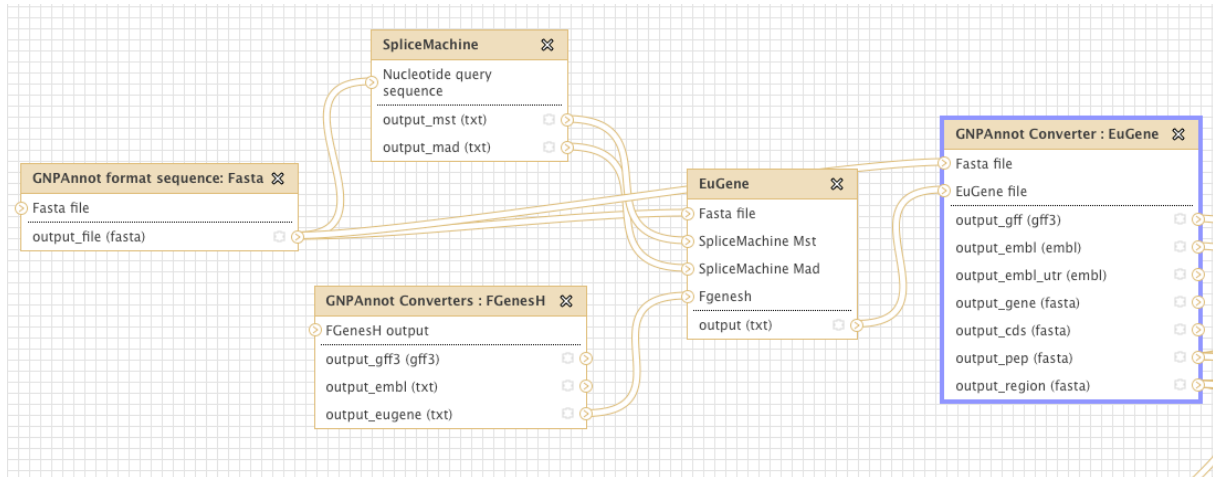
SpliceMachine
Nucleotide query sequence
output_mst (txt)
output_mad (txt)

GNPAnnot format sequence: Fasta
Fasta file
output_file (fasta)

GNPAnnot Converters : FGenesH
FGenesH output
output_gff3 (gff3)
output_embl (txt)
output_eugene (txt)

EuGene
Fasta file
SpliceMachine Mst
SpliceMachine Mad
Fgenesh
output (txt)

GNPAnnot Converter : EuGene
Fasta file
EuGene file
output_gff (gff3)
output_embl (embl)
output_embl_utr (embl)
output_gene (fasta)
output_cds (fasta)
output_pep (fasta)
output_region (fasta)